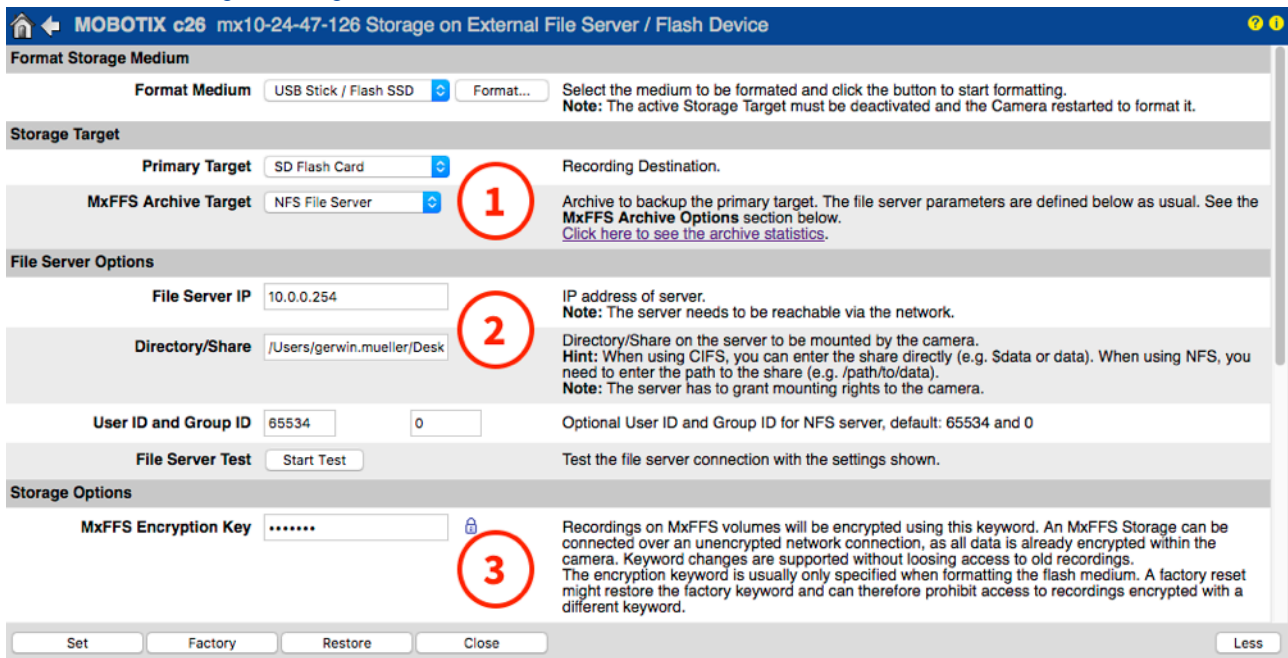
MOBOTIX c26 mx10-24-47-126 Storage on External File Server / Flash Device

Format Storage Medium

Format Medium | USB Stick / Flash SSD | Format... | Select the medium to be formated and click the button to start formatting. **Note:** The active Storage Target must be deactivated and the Camera restarted to format it.

Storage Target

Primary Target | SD Flash Card | Recording Destination.

MxFFS Archive Target | NFS File Server | Archive to backup the primary target. The file server parameters are defined below as usual. See the **MxFFS Archive Options** section below. Click here to see the archive statistics.

1

File Server Options

File Server IP | 10.0.0.254 | IP address of server. **Note:** The server needs to be reachable via the network.

2

Directory/Share | /Users/gerwin.mueller/Desk | Directory/Share on the server to be mounted by the camera. **Hint:** When using CIFS, you can enter the share directly (e.g. $data or data). When using NFS, you need to enter the path to the share (e.g. /path/to/data). **Note:** The server has to grant mounting rights to the camera.

User ID and Group ID | 65534 | 0 | Optional User ID and Group ID for NFS server, default: 65534 and 0

File Server Test | Start Test | Test the file server connection with the settings shown.

Storage Options

MxFFS Encryption Key | ••••••• | Recordings on MxFFS volumes will be encrypted using this keyword. An MxFFS Storage can be connected over an unencrypted network connection, as all data is already encrypted within the camera. Keyword changes are supported without loosing access to old recordings.
The encryption keyword is usually only specified when formatting the flash medium. A factory reset might restore the factory keyword and can therefore prohibit access to recordings encrypted with a different keyword.

3

Set | Factory | Restore | Close | Less